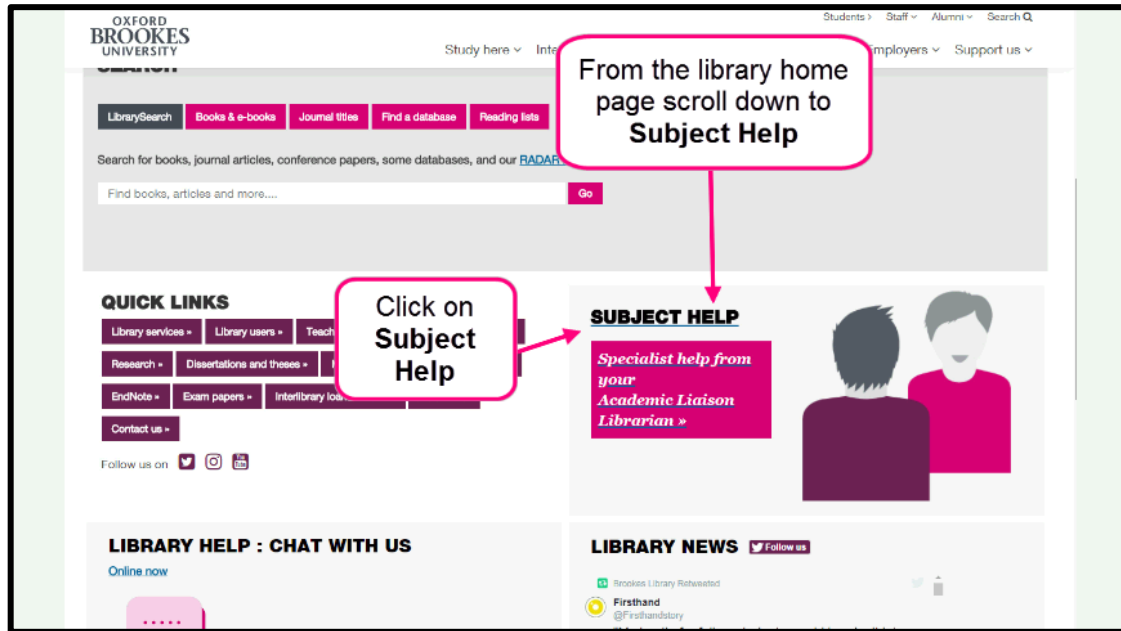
OXFORD BROOKES UNIVERSITY

Students › Staff ⌄ Alumni ⌄ Search

Study here ⌄ Inte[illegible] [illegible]mployers ⌄ Support us ⌄

From the library home page scroll down to **Subject Help**

SEARCH

LibrarySearch | Books & e-books | Journal titles | Find a database | Reading lists

Search for books, journal articles, conference papers, some databases, and our RADAR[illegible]

Find books, articles and more....

Go

QUICK LINKS

Library services » | Library users » | Teach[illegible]

Research » | Dissertations and theses » | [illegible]

EndNote » | Exam papers » | Interlibrary loa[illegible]

Contact us »

Follow us on

Click on **Subject Help**

SUBJECT HELP

Specialist help from your Academic Liaison Librarian »

LIBRARY HELP : CHAT WITH US

Online now

LIBRARY NEWS

Follow us

Brookes Library Retweeted

Firsthand

@Firsthandstory